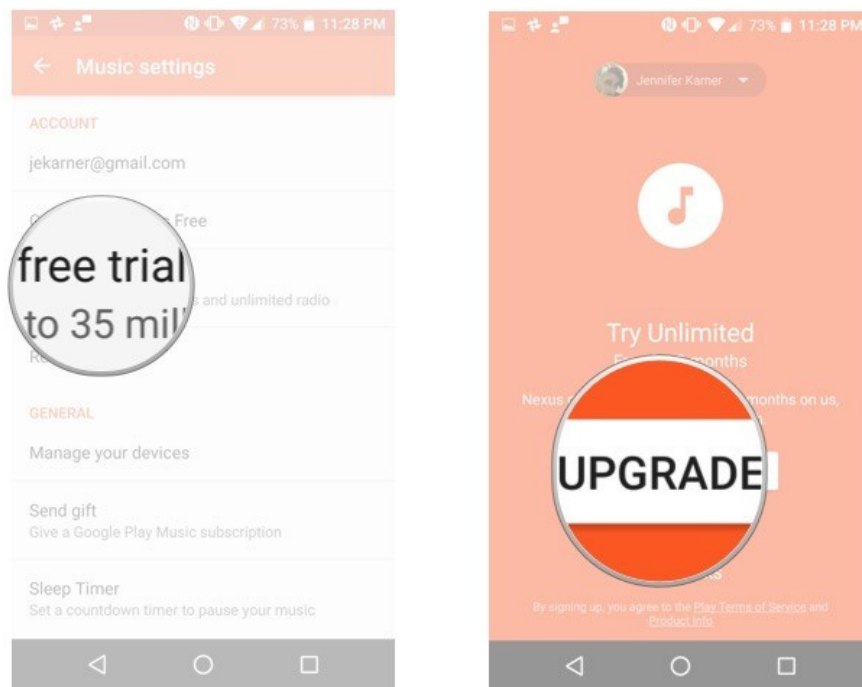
73% 11:28 PM

Music settings

ACCOUNT

jekarner@gmail.com

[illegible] Free

free trial

to 35 mil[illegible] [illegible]s and unlimited radio

Re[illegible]

GENERAL

Manage your devices

Send gift

Give a Google Play Music subscription

Sleep Timer

Set a countdown timer to pause your music

73% 11:28 PM

Jennifer Karner

Try Unlimited

F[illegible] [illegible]onths

Nexus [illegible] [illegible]months on us,

UPGRADE

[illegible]S

By signing up, you agree to the Play Terms of Service and Product Info